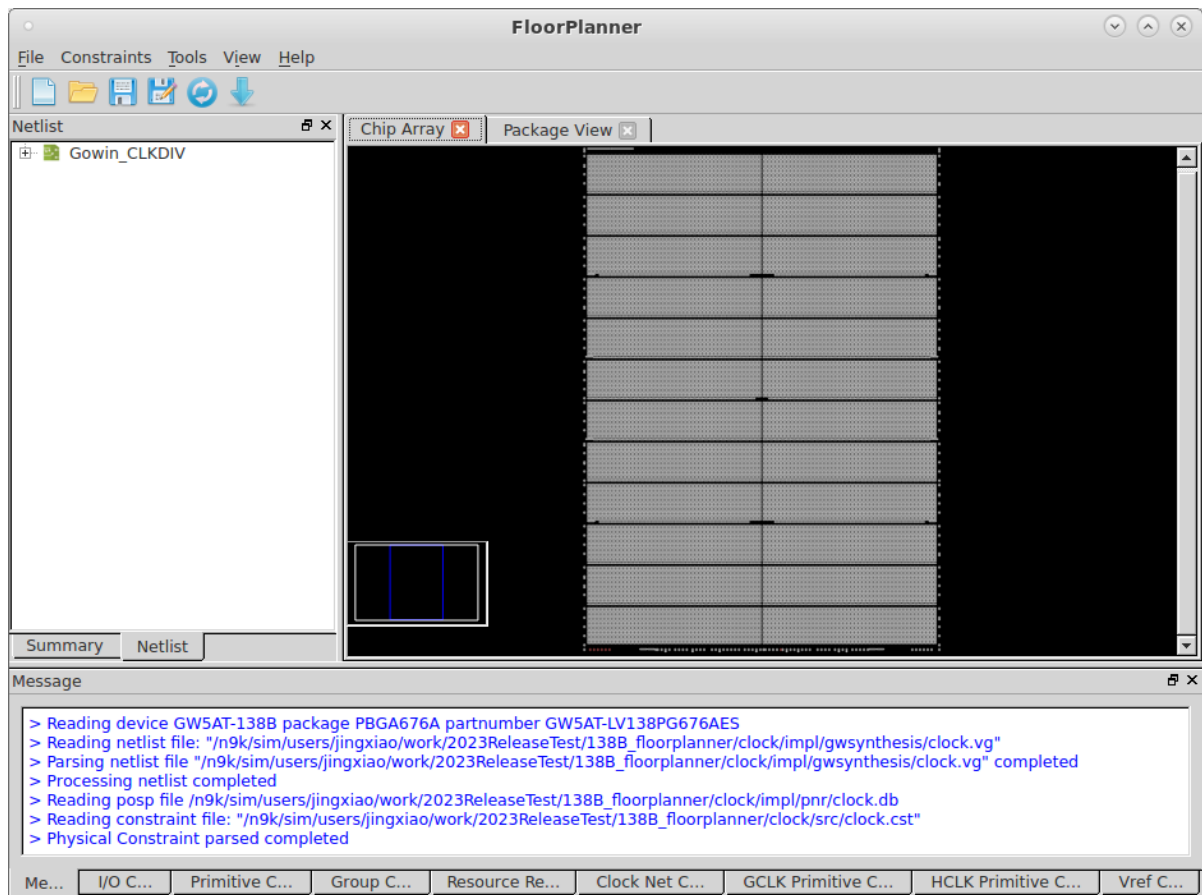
FloorPlanner

File Constraints Tools View Help

Netlist

Gowin_CLKDIV

Summary Netlist

Chip Array Package View

Message

> Reading device GW5AT-138B package PBGA676A partnumber GW5AT-LV138PG676AES
> Reading netlist file: "/n9k/sim/users/jingxiao/work/2023ReleaseTest/138B_floorplanner/clock/impl/gwsynthesis/clock.vg"
> Parsing netlist file "/n9k/sim/users/jingxiao/work/2023ReleaseTest/138B_floorplanner/clock/impl/gwsynthesis/clock.vg" completed
> Processing netlist completed
> Reading posp file /n9k/sim/users/jingxiao/work/2023ReleaseTest/138B_floorplanner/clock/impl/pnr/clock.db
> Reading constraint file: "/n9k/sim/users/jingxiao/work/2023ReleaseTest/138B_floorplanner/clock/src/clock.cst"
> Physical Constraint parsed completed

Me... I/O C... Primitive C... Group C... Resource Re... Clock Net C... GCLK Primitive C... HCLK Primitive C... Vref C...